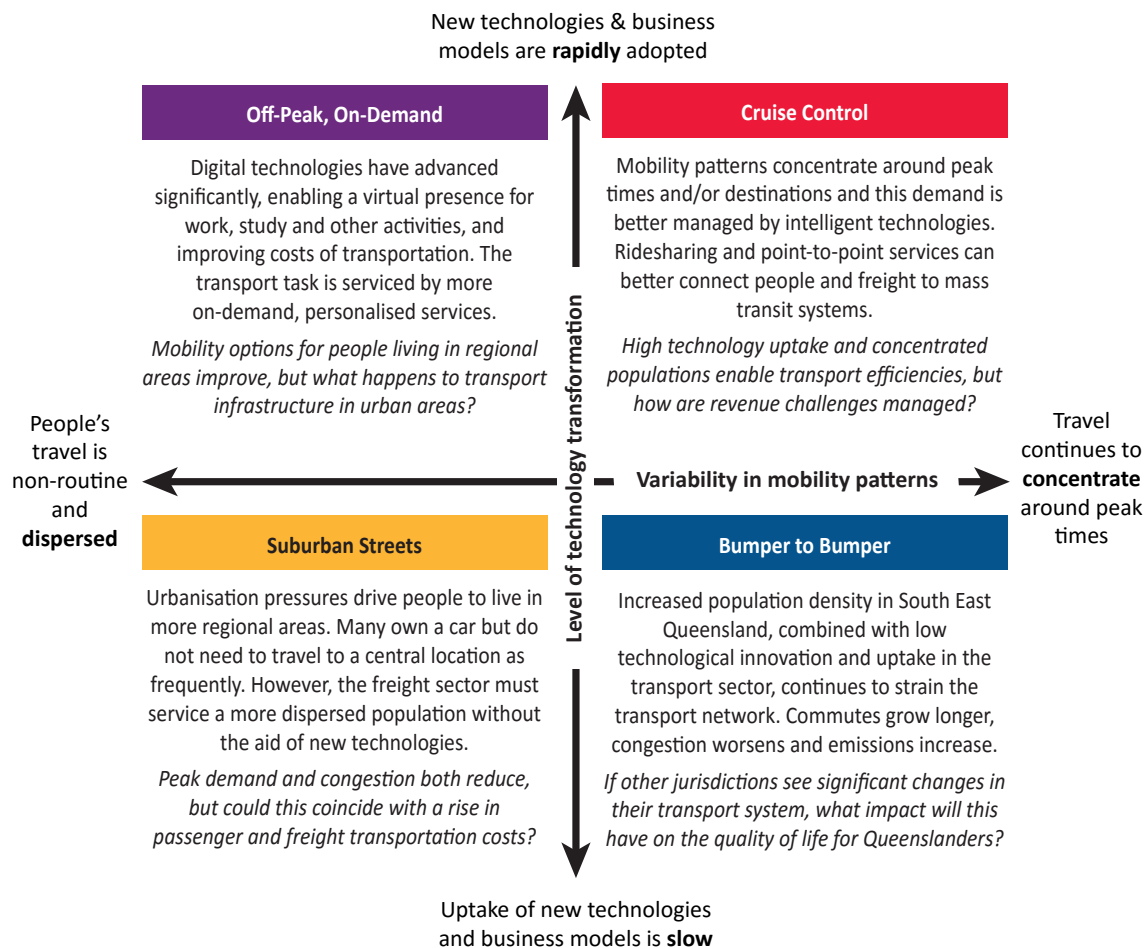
New technologies & business models are **rapidly** adopted

Off-Peak, On-Demand

Digital technologies have advanced significantly, enabling a virtual presence for work, study and other activities, and improving costs of transportation. The transport task is serviced by more on-demand, personalised services.

*Mobility options for people living in regional areas improve, but what happens to transport infrastructure in urban areas?*

Cruise Control

Mobility patterns concentrate around peak times and/or destinations and this demand is better managed by intelligent technologies. Ridesharing and point-to-point services can better connect people and freight to mass transit systems.

*High technology uptake and concentrated populations enable transport efficiencies, but how are revenue challenges managed?*

Level of technology transformation

People's travel is non-routine and **dispersed**

Variability in mobility patterns

Travel continues to **concentrate** around peak times

Suburban Streets

Urbanisation pressures drive people to live in more regional areas. Many own a car but do not need to travel to a central location as frequently. However, the freight sector must service a more dispersed population without the aid of new technologies.

*Peak demand and congestion both reduce, but could this coincide with a rise in passenger and freight transportation costs?*

Bumper to Bumper

Increased population density in South East Queensland, combined with low technological innovation and uptake in the transport sector, continues to strain the transport network. Commutes grow longer, congestion worsens and emissions increase.

*If other jurisdictions see significant changes in their transport system, what impact will this have on the quality of life for Queenslanders?*

Uptake of new technologies and business models is **slow**